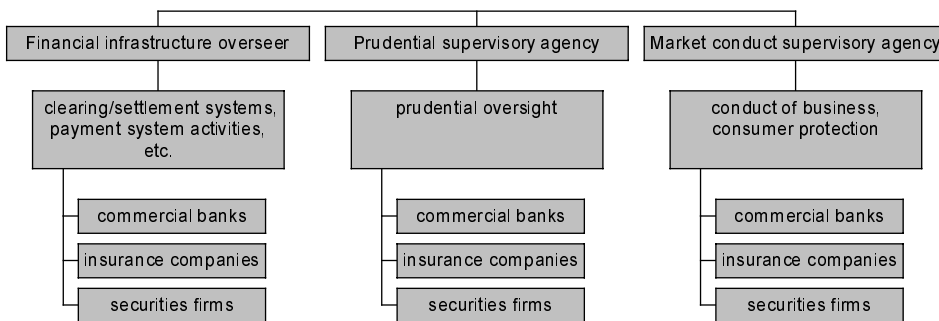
Financial infrastructure overseer

clearing/settlement systems, payment system activities, etc.

commercial banks

insurance companies

securities firms

Prudential supervisory agency

prudential oversight

commercial banks

insurance companies

securities firms

Market conduct supervisory agency

conduct of business, consumer protection

commercial banks

insurance companies

securities firms